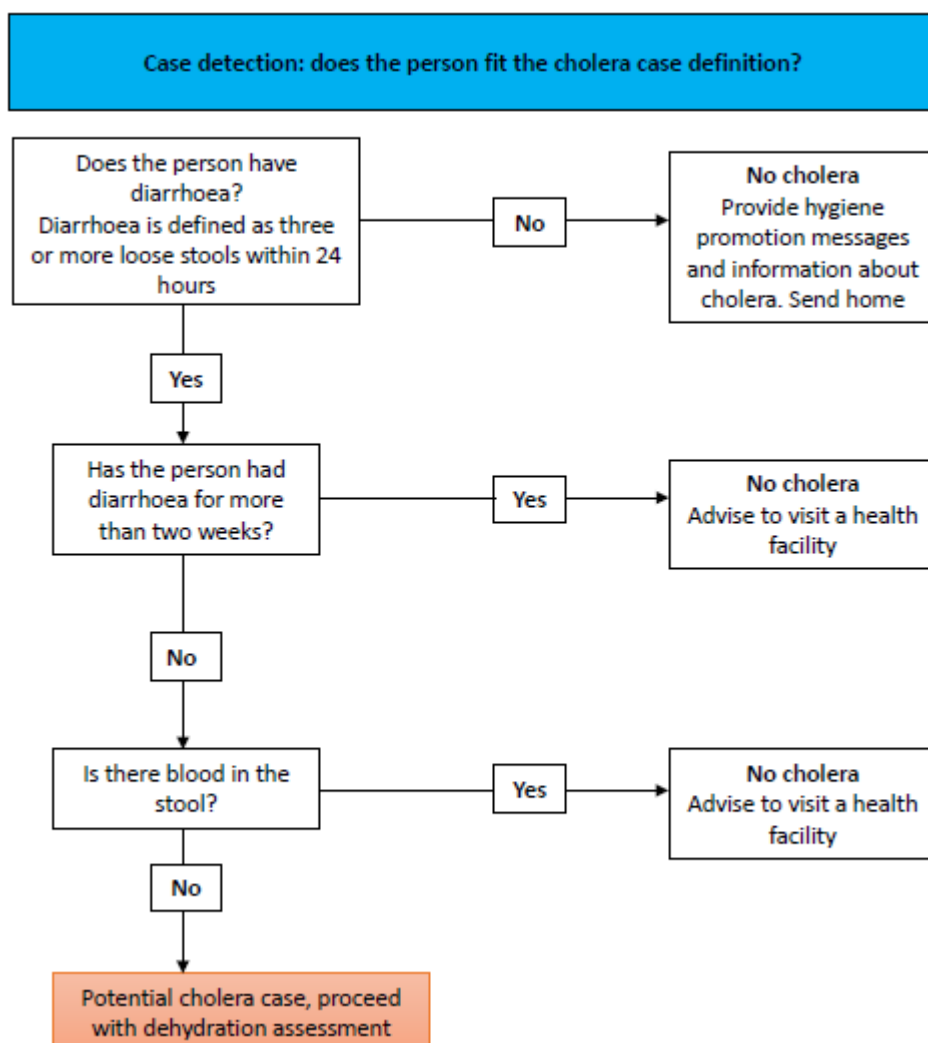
Case detection: does the person fit the cholera case definition?

Does the person have diarrhoea?
Diarrhoea is defined as three or more loose stools within 24 hours

No

No cholera
Provide hygiene promotion messages and information about cholera. Send home

Yes

Has the person had diarrhoea for more than two weeks?

Yes

No cholera
Advise to visit a health facility

No

Is there blood in the stool?

Yes

No cholera
Advise to visit a health facility

No

Potential cholera case, proceed with dehydration assessment